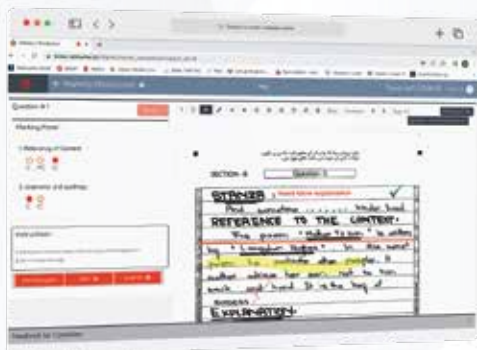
Question # 1

Marking Panel

1. Relevancy of Content

2. Grammar and spelling

SECTION - B

Question - 1

STANZA

REFERENCE TO THE CONTEXT:

The poem " Mother to son " is written by " Langston Hughes " in this

EXPLANATION:

Feedback for Candidate